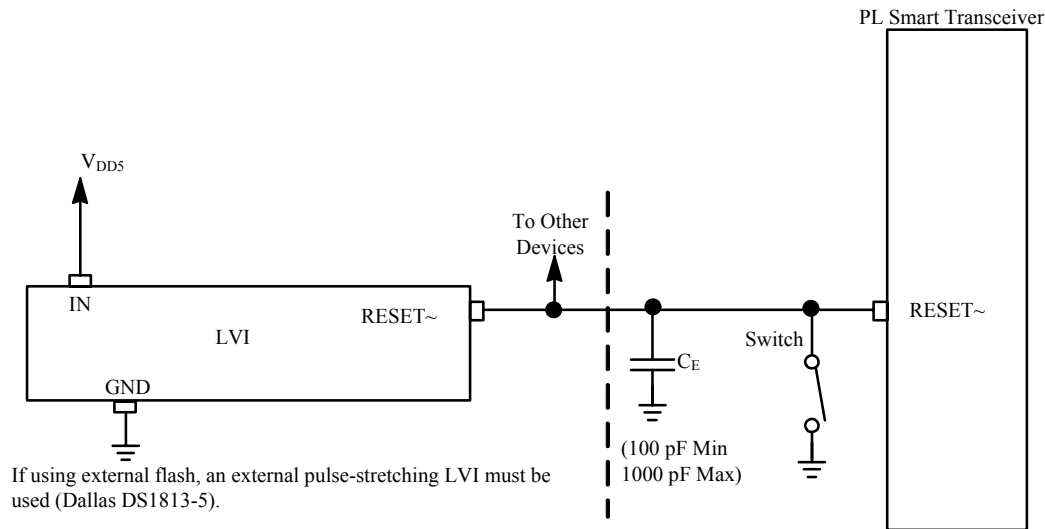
PL Smart Transceiver

$V_{DD5}$

To Other Devices

IN

LVI

RESET~

GND

$C_E$

Switch

RESET~

(100 pF Min 1000 pF Max)

If using external flash, an external pulse-stretching LVI must be used (Dallas DS1813-5).